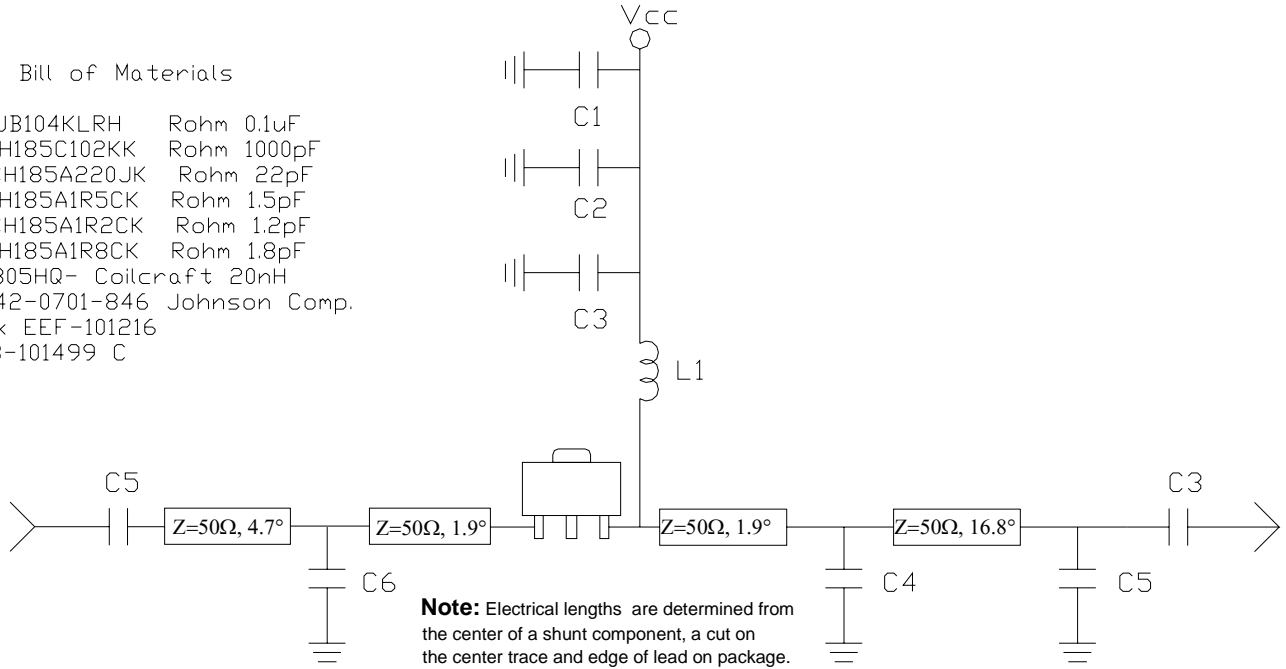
Bill of Materials

UB104KLRH Rohm 0.1uF
H185C102KK Rohm 1000pF
H185A220JK Rohm 22pF
H185A1R5CK Rohm 1.5pF
H185A1R2CK Rohm 1.2pF
H185A1R8CK Rohm 1.8pF
805HQ- Coilcraft 20nH
42-0701-846 Johnson Comp.
k EEF-101216
3-101499 C

Vcc

C1

C2

C3

L1

C5

$Z=50\Omega$, 4.7°

$Z=50\Omega$, 1.9°

$Z=50\Omega$, 1.9°

$Z=50\Omega$, 16.8°

C3

C6

C4

C5

**Note:** Electrical lengths are determined from the center of a shunt component, a cut on the center trace and edge of lead on package.